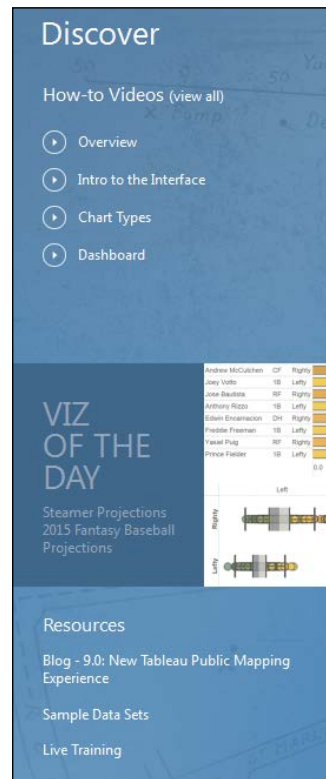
Discover

How-to Videos (view all)

Overview

Intro to the Interface

Chart Types

Dashboard

VIZ OF THE DAY

Steamer Projections 2015 Fantasy Baseball Projections

| | | |
|---|---|---|
| Andrew McCutchen | CF | Righty |
| Joey Votto | 1B | Lefty |
| Jose Bautista | RF | Righty |
| Anthony Rizzo | 1B | Lefty |
| Edwin Encarnacion | DH | Righty |
| Freddie Freeman | 1B | Lefty |
| Yasiel Puig | RF | Righty |
| Prince Fielder | 1B | Lefty |

0.0

Left

Righty

Lefty

Resources

Blog - 9.0: New Tableau Public Mapping Experience

Sample Data Sets

Live Training